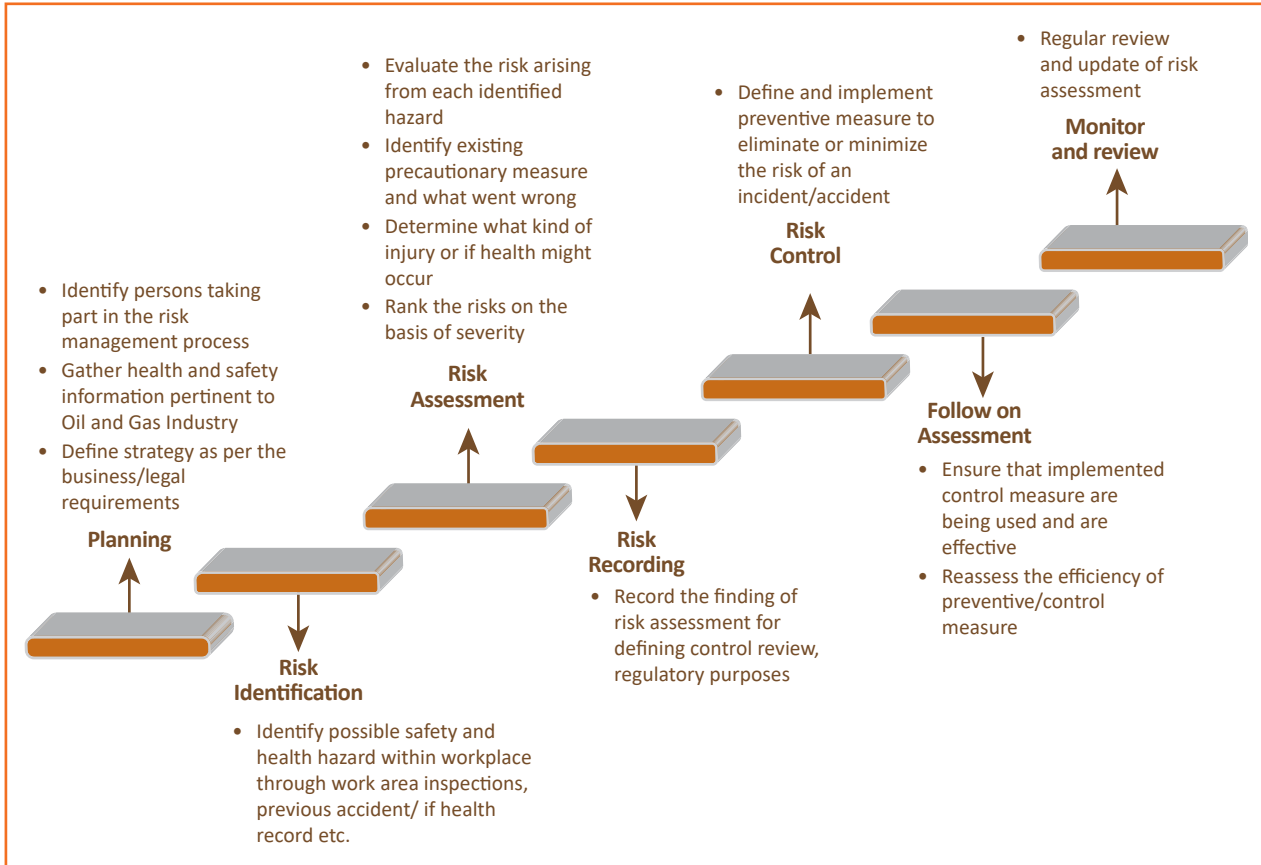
• Identify persons taking part in the risk management process
• Gather health and safety information pertinent to Oil and Gas Industry
• Define strategy as per the business/legal requirements

Planning

Risk Identification

• Identify possible safety and health hazard within workplace through work area inspections, previous accident/ if health record etc.

• Evaluate the risk arising from each identified hazard
• Identify existing precautionary measure and what went wrong
• Determine what kind of injury or if health might occur
• Rank the risks on the basis of severity

Risk Assessment

Risk Recording

• Record the finding of risk assessment for defining control review, regulatory purposes

• Define and implement preventive measure to eliminate or minimize the risk of an incident/accident

Risk Control

Follow on Assessment

• Ensure that implemented control measure are being used and are effective
• Reassess the efficiency of preventive/control measure

• Regular review and update of risk assessment

Monitor and review